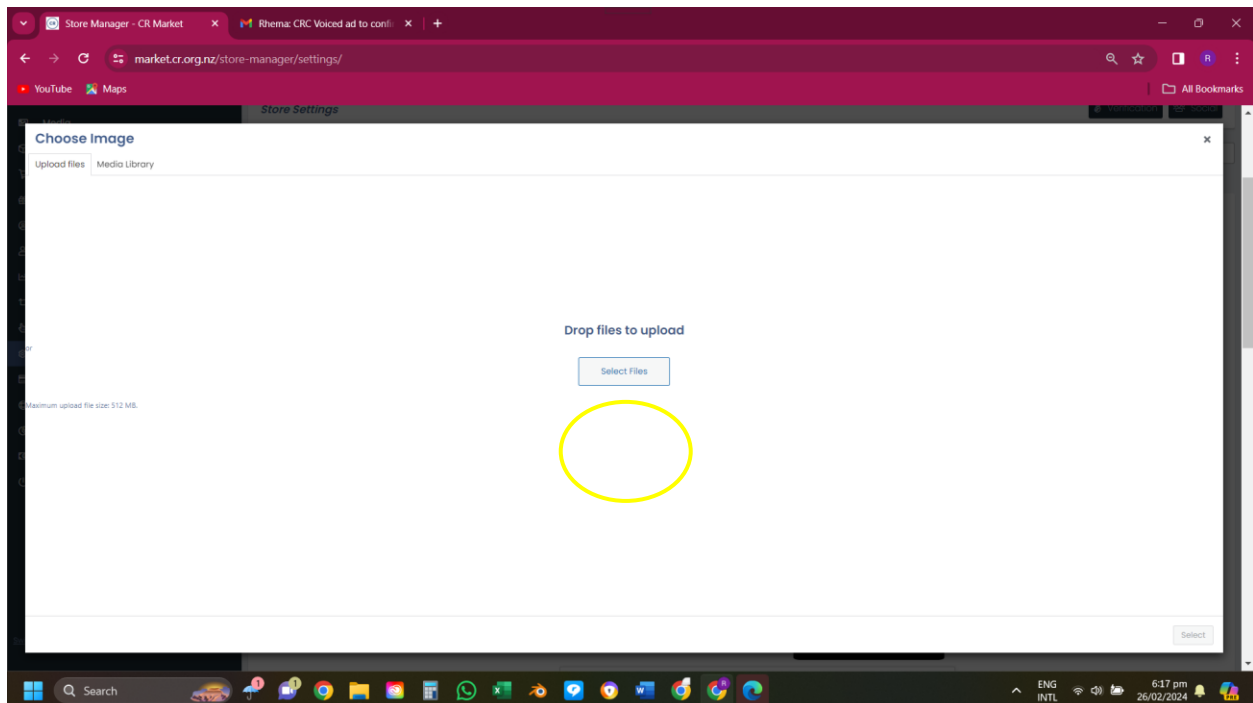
Store Manager - CR Market ×
Rhema: CRC Voiced ad to confi ×
+

market.cr.org.nz/store-manager/settings/

YouTube Maps
All Bookmarks

Store Settings

Choose Image ×
Upload files Media Library

Drop files to upload

Select Files

Maximum upload file size: 512 MB.

Select

Search

ENG INTL
6:17 pm 26/02/2024